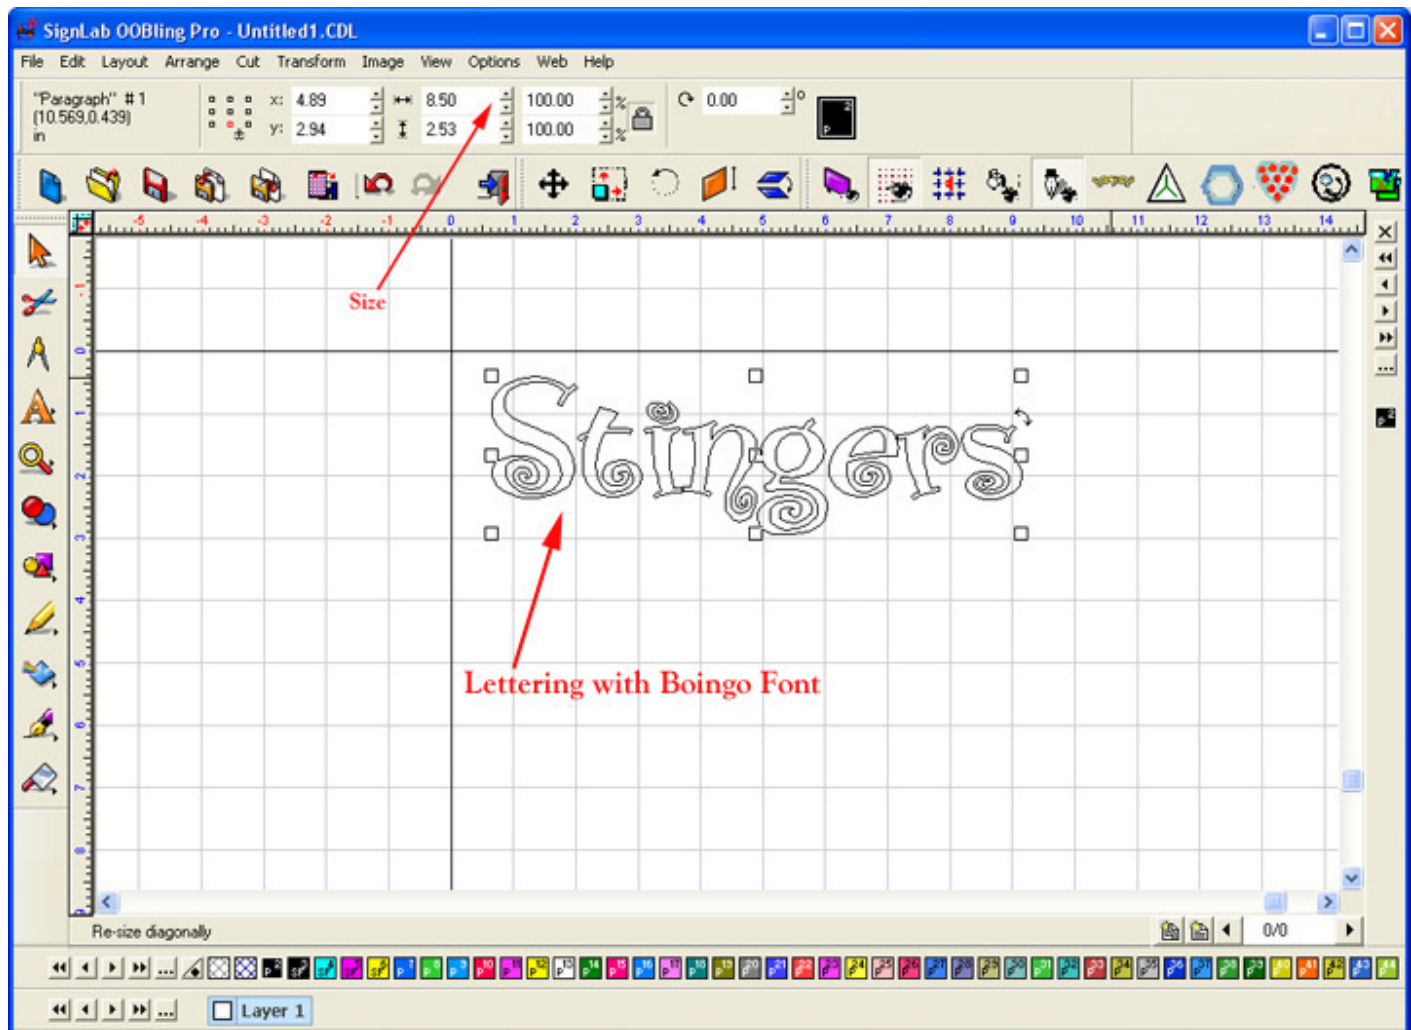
SignLab OOBling Pro - Untitled1.CDL

File Edit Layout Arrange Cut Transform Image View Options Web Help

"Paragraph" #1
(10.569,0.439)
in

x: 4.89
y: 2.94

8.50
2.53

100.00 %
100.00 %

0.00 °

-5 -4 -3 -2 -1 0 1 2 3 4 5 6 7 8 9 10 11 12 13 14

Size

Stingers

Lettering with Boingo Font

Re-size diagonally

0/0

Layer 1